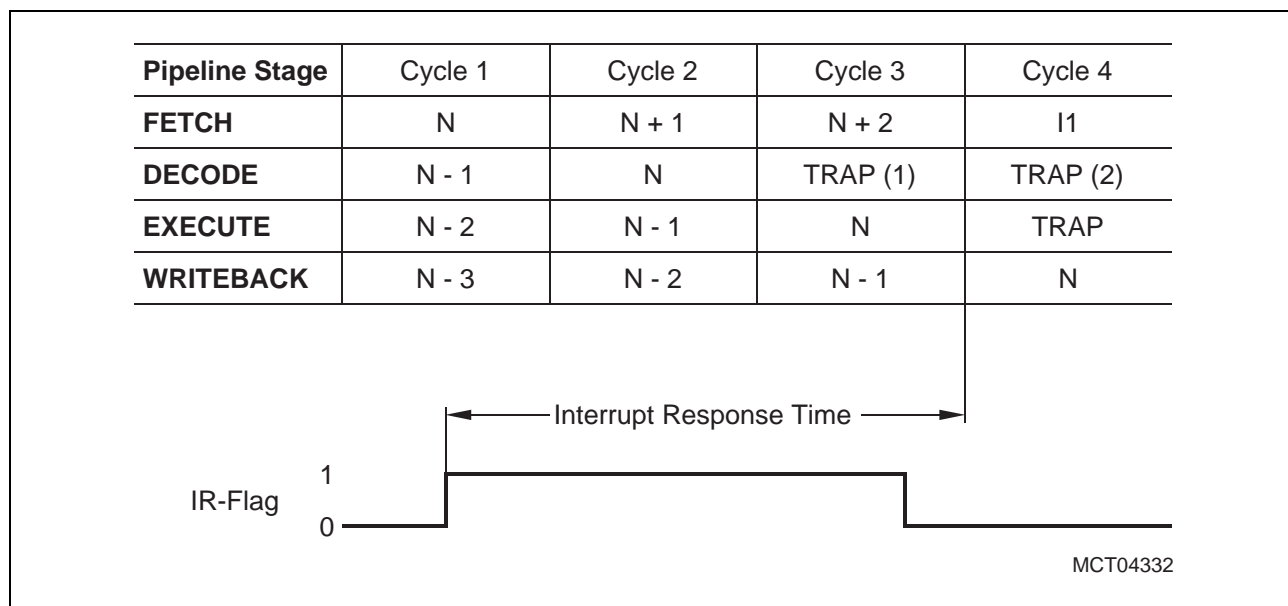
| Pipeline Stage | Cycle 1 | Cycle 2 | Cycle 3 | Cycle 4 |
|---|---|---|---|---|
| FETCH | N | N + 1 | N + 2 | I1 |
| DECODE | N - 1 | N | TRAP (1) | TRAP (2) |
| EXECUTE | N - 2 | N - 1 | N | TRAP |
| WRITEBACK | N - 3 | N - 2 | N - 1 | N |

Interrupt Response Time

IR-Flag 1 0

MCT04332